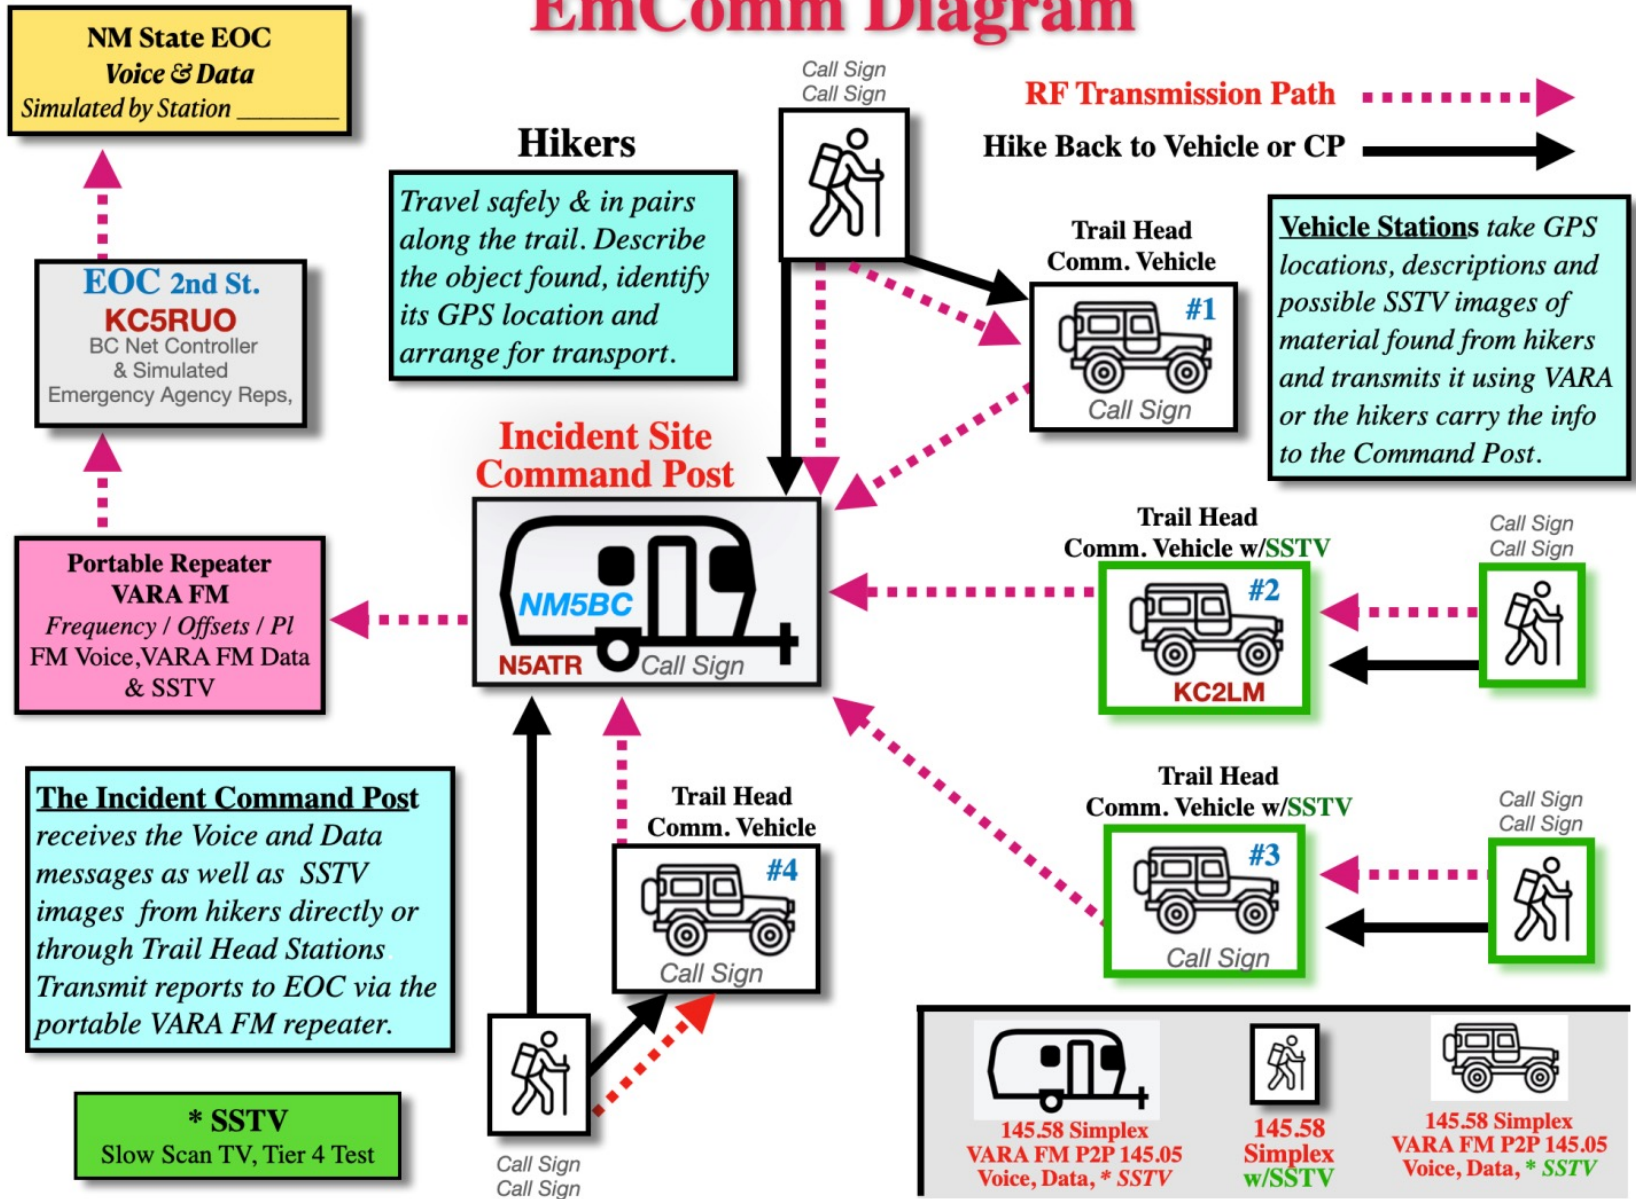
EmComm Diagram

NM State EOC
Voice & Data
Simulated by Station ________

Hikers
Travel safely & in pairs along the trail. Describe the object found, identify its GPS location and arrange for transport.

Call Sign
Call Sign

RF Transmission Path
Hike Back to Vehicle or CP

Trail Head
Comm. Vehicle
#1
Call Sign

Vehicle Stations take GPS locations, descriptions and possible SSTV images of material found from hikers and transmits it using VARA or the hikers carry the info to the Command Post.

EOC 2nd St.
KC5RUO
BC Net Controller
& Simulated
Emergency Agency Reps,

Incident Site
Command Post
NM5BC
N5ATR
Call Sign

Trail Head
Comm. Vehicle w/SSTV
#2
KC2LM

Call Sign
Call Sign

Portable Repeater
VARA FM
Frequency / Offsets / Pl
FM Voice,VARA FM Data
& SSTV

The Incident Command Post receives the Voice and Data messages as well as SSTV images from hikers directly or through Trail Head Stations Transmit reports to EOC via the portable VARA FM repeater.

Trail Head
Comm. Vehicle
#4
Call Sign

Trail Head
Comm. Vehicle w/SSTV
#3
Call Sign

Call Sign
Call Sign

* SSTV
Slow Scan TV, Tier 4 Test

Call Sign
Call Sign

145.58 Simplex
VARA FM P2P 145.05
Voice, Data, * SSTV

145.58
Simplex
w/SSTV

145.58 Simplex
VARA FM P2P 145.05
Voice, Data, * SSTV